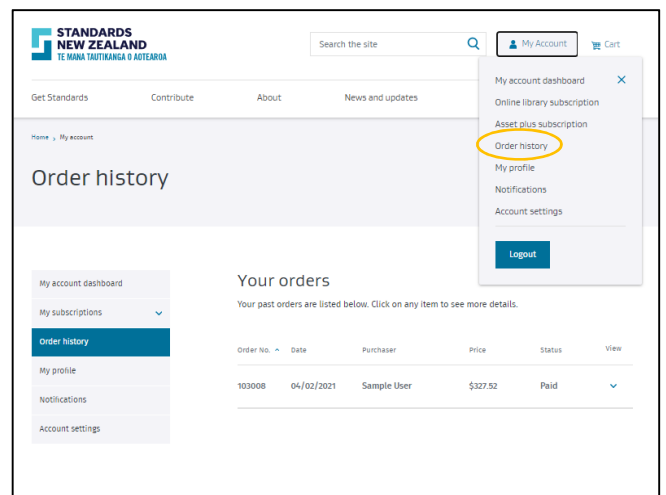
STANDARDS NEW ZEALAND
TE MANA TAUTIKANGA O AOTEAROA

Search the site

My Account

Cart

Get Standards

Contribute

About

News and updates

My account dashboard

Online library subscription

Asset plus subscription

Order history

My profile

Notifications

Account settings

Logout

Home › My account

Order history

My account dashboard

My subscriptions

Order history

My profile

Notifications

Account settings

Your orders

Your past orders are listed below. Click on any item to see more details.

| Order No. | Date | Purchaser | Price | Status | View |
|---|---|---|---|---|---|
| 103008 | 04/02/2021 | Sample User | $327.52 | Paid | |